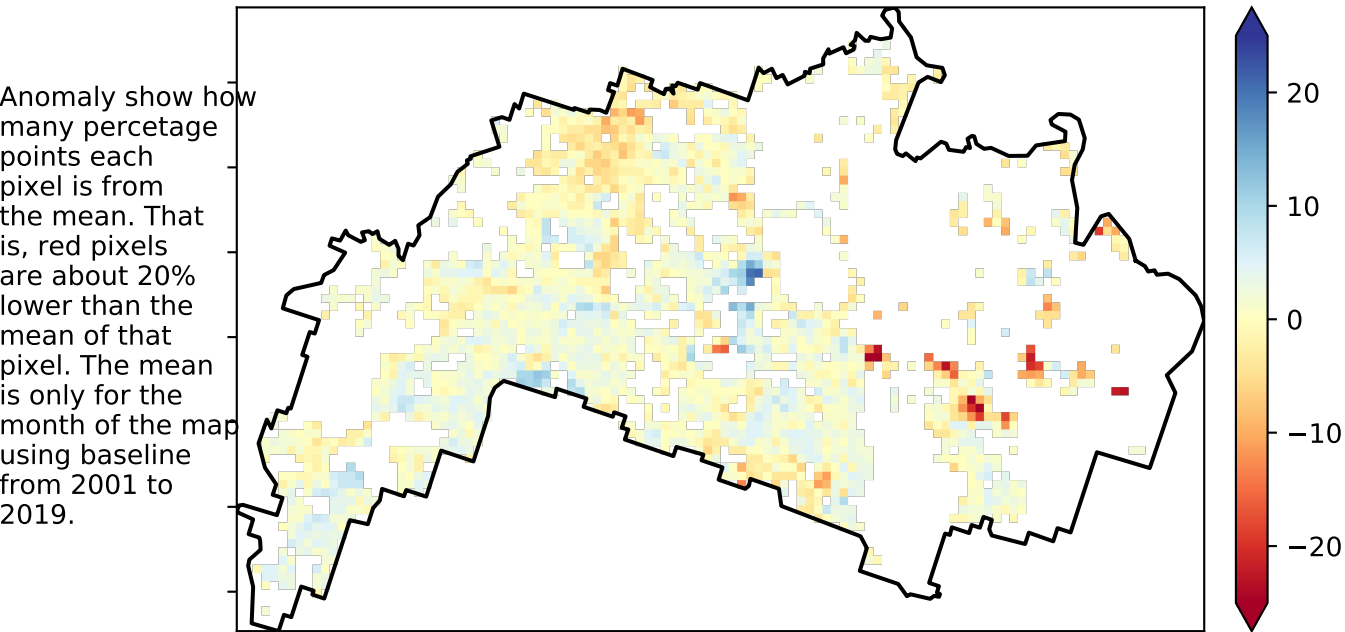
Anomaly show how many percetage points each pixel is from the mean. That is, red pixels are about 20% lower than the mean of that pixel. The mean is only for the month of the map using baseline from 2001 to 2019.

20
10
0
−10
−20